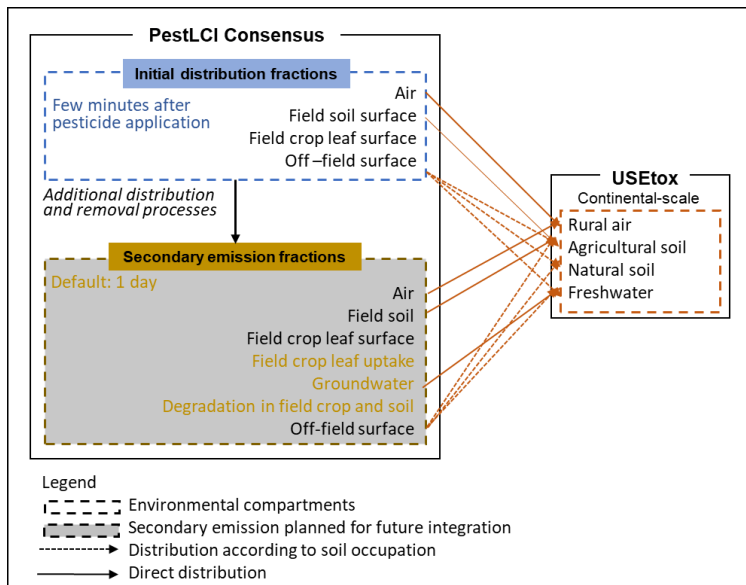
PestLCI Consensus

Initial distribution fractions

Few minutes after pesticide application

Air
Field soil surface
Field crop leaf surface
Off –field surface

Additional distribution and removal processes

Secondary emission fractions

Default: 1 day

Air
Field soil
Field crop leaf surface
Field crop leaf uptake
Groundwater
Degradation in field crop and soil
Off-field surface

USEtox
Continental-scale

Rural air
Agricultural soil
Natural soil
Freshwater

Legend
Environmental compartments
Secondary emission planned for future integration
Distribution according to soil occupation
Direct distribution